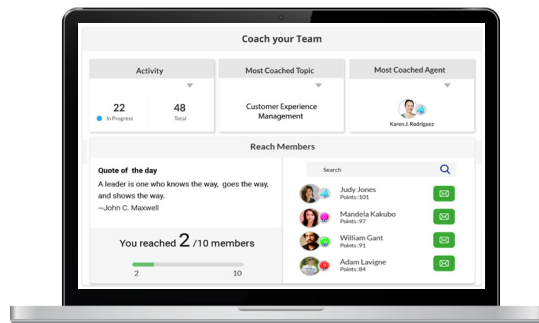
Coach your Team

Activity

22
In Progress

48
Total

Most Coached Topic

Customer Experience Management

Most Coached Agent

Karen J. Rodriguez

Reach Members

Quote of the day
A leader is one who knows the way, goes the way, and shows the way.
~John C. Maxwell

You reached 2 /10 members

2
10

Search

Judy Jones
Points :101

Mandela Kakubo
Points :97

William Gant
Points :91

Adam Lavigne
Points :84